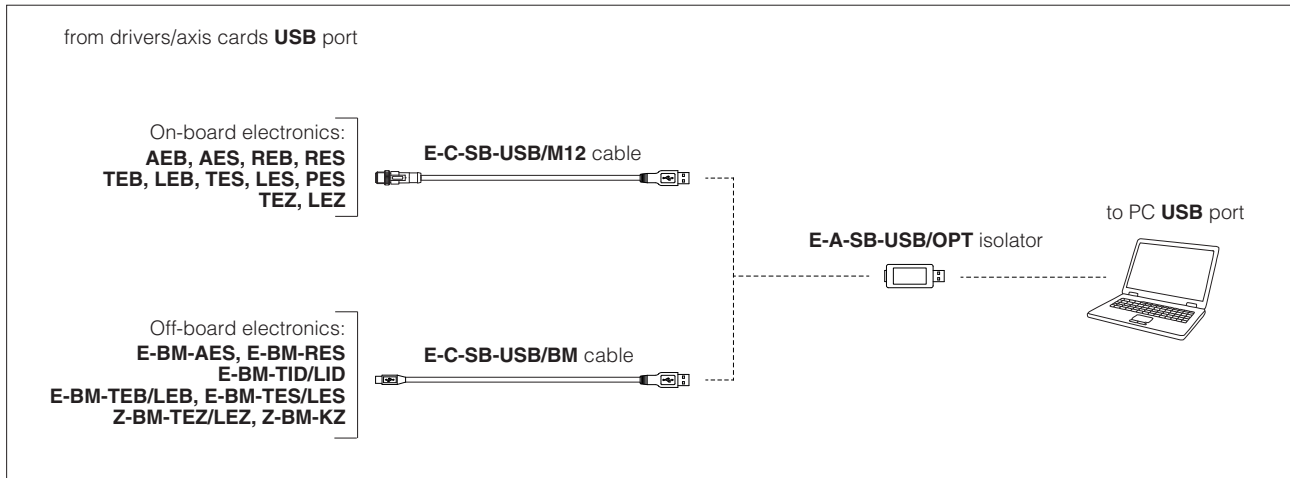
from drivers/axis cards **USB** port

On-board electronics:
**AEB, AES, REB, RES**
**TEB, LEB, TES, LES, PES**
**TEZ, LEZ**

**E-C-SB-USB/M12** cable

**E-A-SB-USB/OPT** isolator

to PC **USB** port

Off-board electronics:
**E-BM-AES, E-BM-RES**
**E-BM-TID/LID**
**E-BM-TEB/LEB, E-BM-TES/LES**
**Z-BM-TEZ/LEZ, Z-BM-KZ**

**E-C-SB-USB/BM** cable